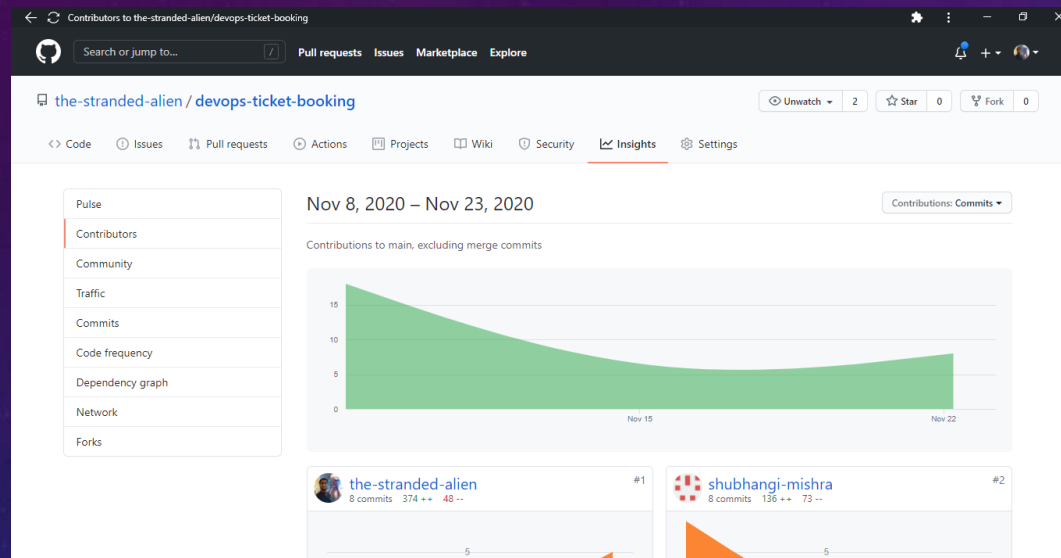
Contributors to the-stranded-alien/devops-ticket-booking

Search or jump to...
/
Pull requests Issues Marketplace Explore

the-stranded-alien / devops-ticket-booking

Unwatch 2 Star 0 Fork 0

Code Issues Pull requests Actions Projects Wiki Security Insights Settings

Pulse
Contributors
Community
Traffic
Commits
Code frequency
Dependency graph
Network
Forks

Nov 8, 2020 – Nov 23, 2020

Contributions: Commits

Contributions to main, excluding merge commits

15
10
5
0
Nov 15
Nov 22

the-stranded-alien
8 commits 374 ++ 48 --
#1
5

shubhangi-mishra
8 commits 136 ++ 73 --
#2
5